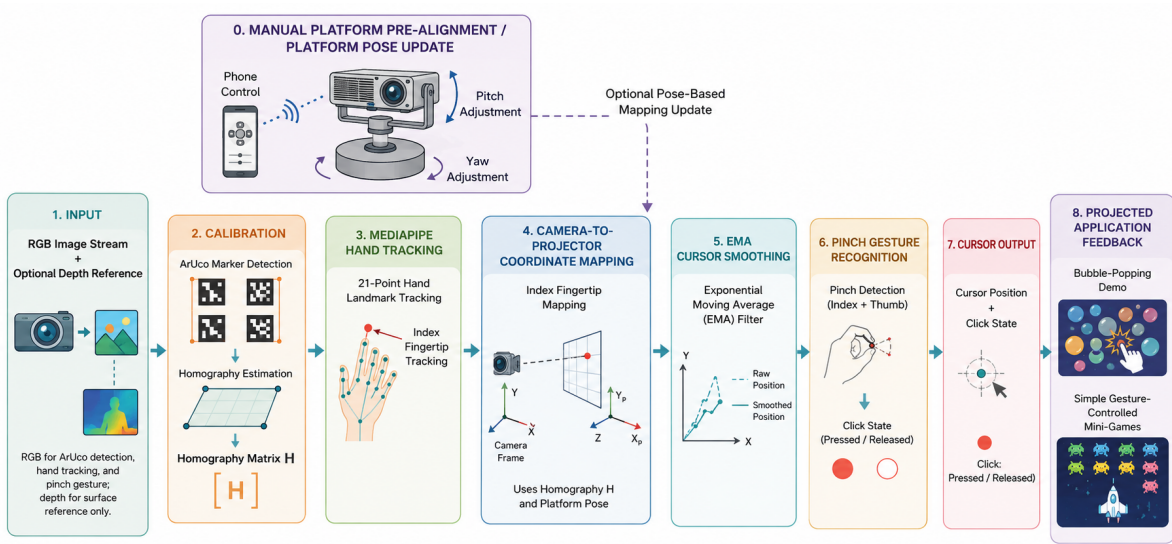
0. MANUAL PLATFORM PRE-ALIGNMENT / PLATFORM POSE UPDATE

Phone Control

Pitch Adjustment

Yaw Adjustment

Optional Pose-Based Mapping Update

1. INPUT

RGB Image Stream + Optional Depth Reference

RGB for ArUco detection, hand tracking, and pinch gesture; depth for surface reference only.

2. CALIBRATION

ArUco Marker Detection

Homography Estimation

Homography Matrix H

[H]

3. MEDIAPIPE HAND TRACKING

21-Point Hand Landmark Tracking

Index Fingertip Tracking

4. CAMERA-TO-PROJECTOR COORDINATE MAPPING

Index Fingertip Mapping

Y

X

Z

Camera Frame

$Y_p$

Z

$X_p$

Uses Homography H and Platform Pose

5. EMA CURSOR SMOOTHING

Exponential Moving Average (EMA) Filter

Y

Raw Position

Smoothed Position

X

6. PINCH GESTURE RECOGNITION

Pinch Detection (Index + Thumb)

Click State (Pressed / Released)

7. CURSOR OUTPUT

Cursor Position + Click State

Click: Pressed / Released)

8. PROJECTED APPLICATION FEEDBACK

Bubble-Popping Demo

Simple Gesture-Controlled Mini-Games